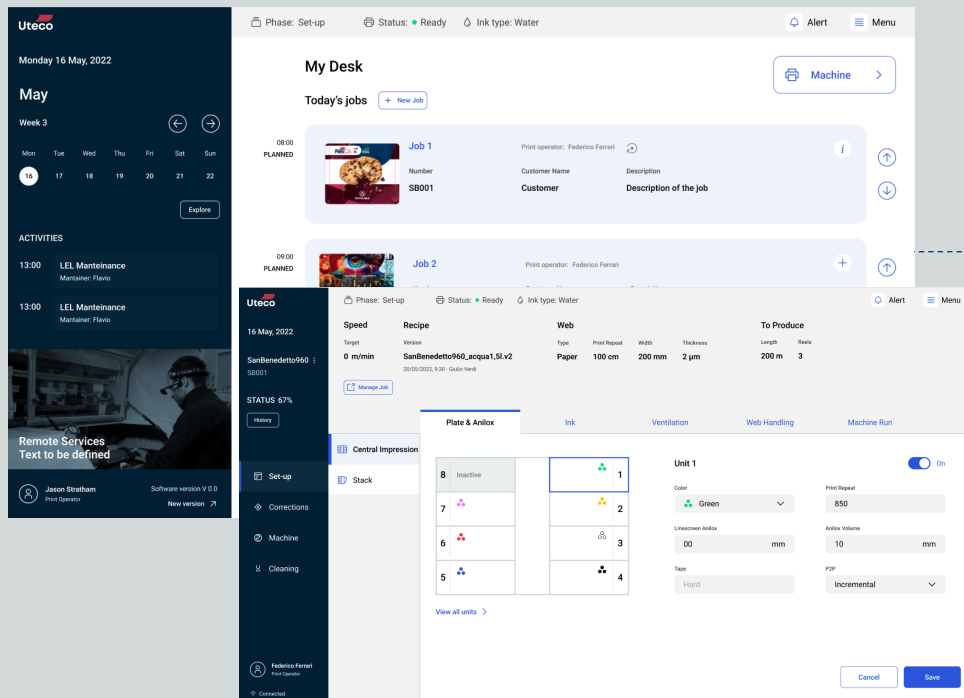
Uteco

Monday 16 May, 2022

May

Week 3

| Mon | Tue | Wed | Thu | Fri | Sat | Sun |
|---|---|---|---|---|---|---|
| 16 | 17 | 18 | 19 | 20 | 21 | 22 |

Explore

ACTIVITIES

13:00 LEL Manteinance
Mantainer: Flavio

13:00 LEL Manteinance
Mantainer: Flavio

Remote Services
Text to be defined

Jason Stratham
Print Operator

Software version V 0.0
New version

Phase: Set-up   Status: Ready   Ink type: Water   Alert   Menu

My Desk

Machine

Today's jobs   + New Job

08:00
PLANNED

Job 1
Print operator: Federico Ferrari
Number
SB001
Customer Name
Customer
Description
Description of the job

09:00
PLANNED

Job 2
Print operator: Federico Ferrari

Uteco

Phase: Set-up   Status: Ready   Ink type: Water   Alert   Menu

16 May, 2022

SanBenedetto960
SB001

STATUS 67%

History

Speed
Target
0 m/min

Recipe
Version
SanBenedetto960_acqua1,5l.v2
20/05/2022, 9:30 - Giulio Verdi

Manage Job

Web
Type
Paper
Print Repeat
100 cm
Width
200 mm
Thickness
2 µm

To Produce
Length
200 m
Reels
3

Plate & Anilox   Ink   Ventilation   Web Handling   Machine Run

Central Impression

Stack

Set-up

Corrections

Machine

Cleaning

8 Inactive
7
6
5
1
2
3
4

View all units >

Unit 1   On

Color
Green

Print Repeat
850

Linescreen Anilox
00 mm

Anilox Volume
10 mm

Tape
Hard

P2P
Incremental

Cancel   Save

Federico Ferrari
Print Operator

Connected